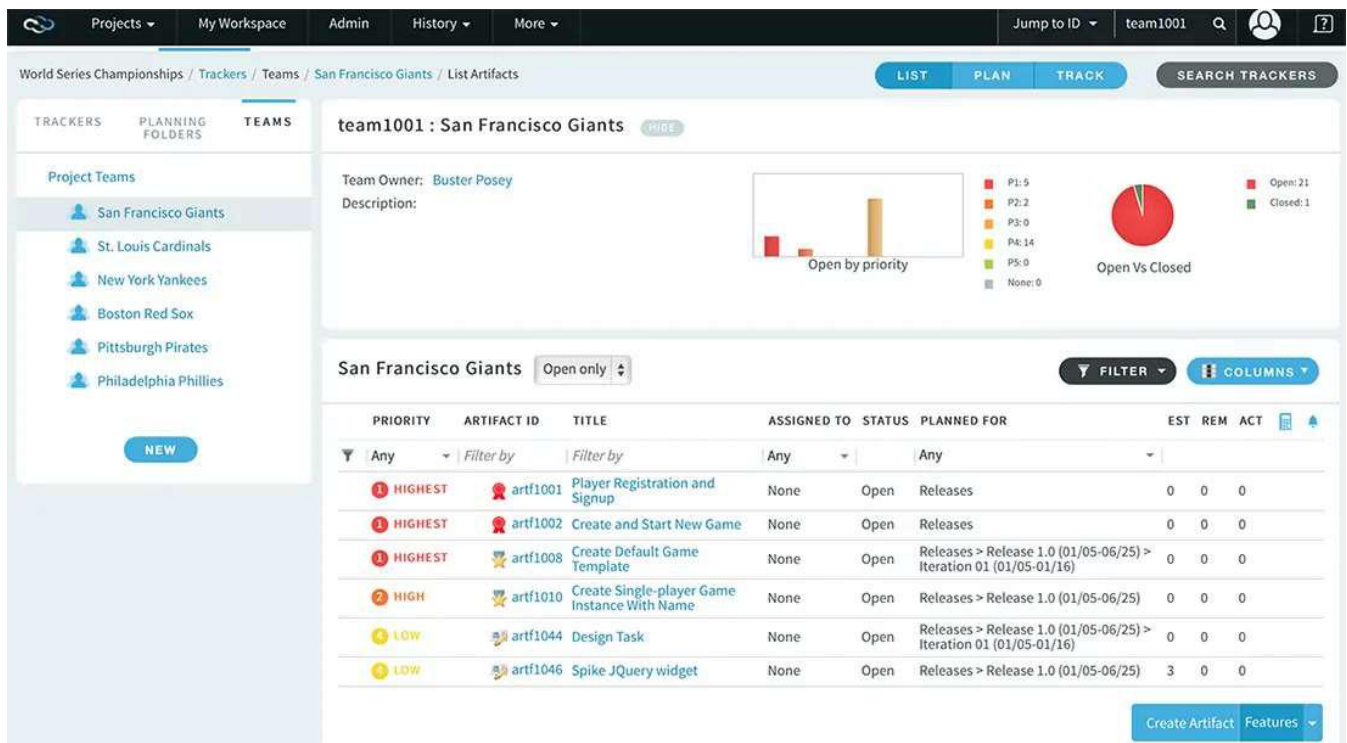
Projects ▾ My Workspace Admin History ▾ More ▾ Jump to ID ▾ team1001

World Series Championships / Trackers / Teams / San Francisco Giants / List Artifacts

LIST PLAN TRACK SEARCH TRACKERS

TRACKERS PLANNING FOLDERS TEAMS

Project Teams
San Francisco Giants
St. Louis Cardinals
New York Yankees
Boston Red Sox
Pittsburgh Pirates
Philadelphia Phillies

NEW

team1001 : San Francisco Giants HIDE

Team Owner: Buster Posey
Description:

Open by priority

P1: 5
P2: 2
P3: 0
P4: 14
P5: 0
None: 0

Open Vs Closed

Open: 21
Closed: 1

San Francisco Giants Open only

FILTER ▾ COLUMNS ▾

| PRIORITY | ARTIFACT ID | TITLE | ASSIGNED TO | STATUS | PLANNED FOR | EST | REM | ACT |
|---|---|---|---|---|---|---|---|---|
| Any | Filter by | Filter by | Any | | Any | | | |
| 1 HIGHEST | artf1001 | Player Registration and Signup | None | Open | Releases | 0 | 0 | 0 |
| 1 HIGHEST | artf1002 | Create and Start New Game | None | Open | Releases | 0 | 0 | 0 |
| 1 HIGHEST | artf1008 | Create Default Game Template | None | Open | Releases > Release 1.0 (01/05-06/25) > Iteration 01 (01/05-01/16) | 0 | 0 | 0 |
| 2 HIGH | artf1010 | Create Single-player Game Instance With Name | None | Open | Releases > Release 1.0 (01/05-06/25) | 0 | 0 | 0 |
| 4 LOW | artf1044 | Design Task | None | Open | Releases > Release 1.0 (01/05-06/25) > Iteration 01 (01/05-01/16) | 0 | 0 | 0 |
| 4 LOW | artf1046 | Spike JQuery widget | None | Open | Releases > Release 1.0 (01/05-06/25) | 3 | 0 | 0 |

Create Artifact Features